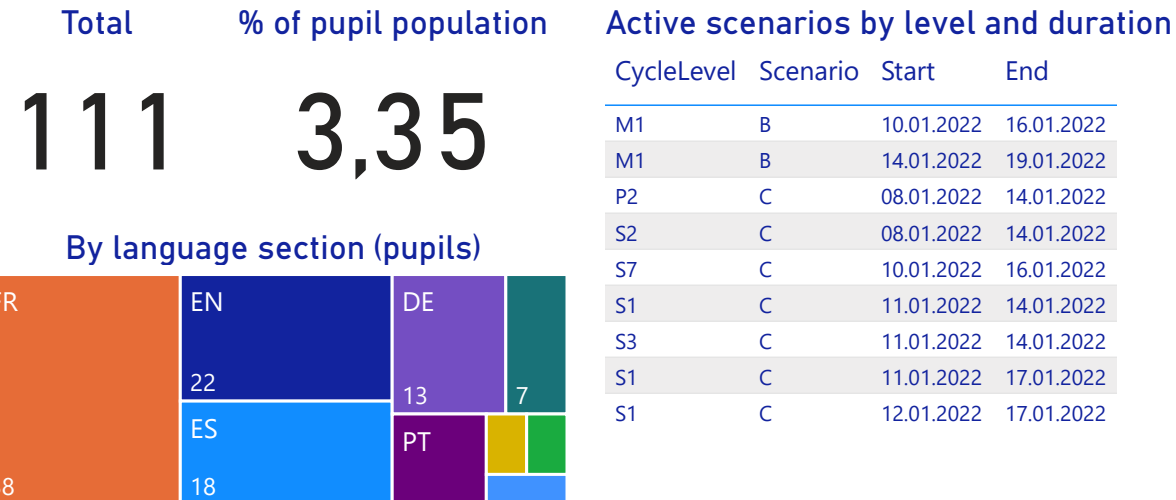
Total

111

% of pupil population

3,35

By language section (pupils)

R

8

EN

22

ES

18

DE

13

7

PT

Active scenarios by level and duration

| CycleLevel | Scenario | Start | End |
|---|---|---|---|
| M1 | B | 10.01.2022 | 16.01.2022 |
| M1 | B | 14.01.2022 | 19.01.2022 |
| P2 | C | 08.01.2022 | 14.01.2022 |
| S2 | C | 08.01.2022 | 14.01.2022 |
| S7 | C | 10.01.2022 | 16.01.2022 |
| S1 | C | 11.01.2022 | 14.01.2022 |
| S3 | C | 11.01.2022 | 14.01.2022 |
| S1 | C | 11.01.2022 | 17.01.2022 |
| S1 | C | 12.01.2022 | 17.01.2022 |